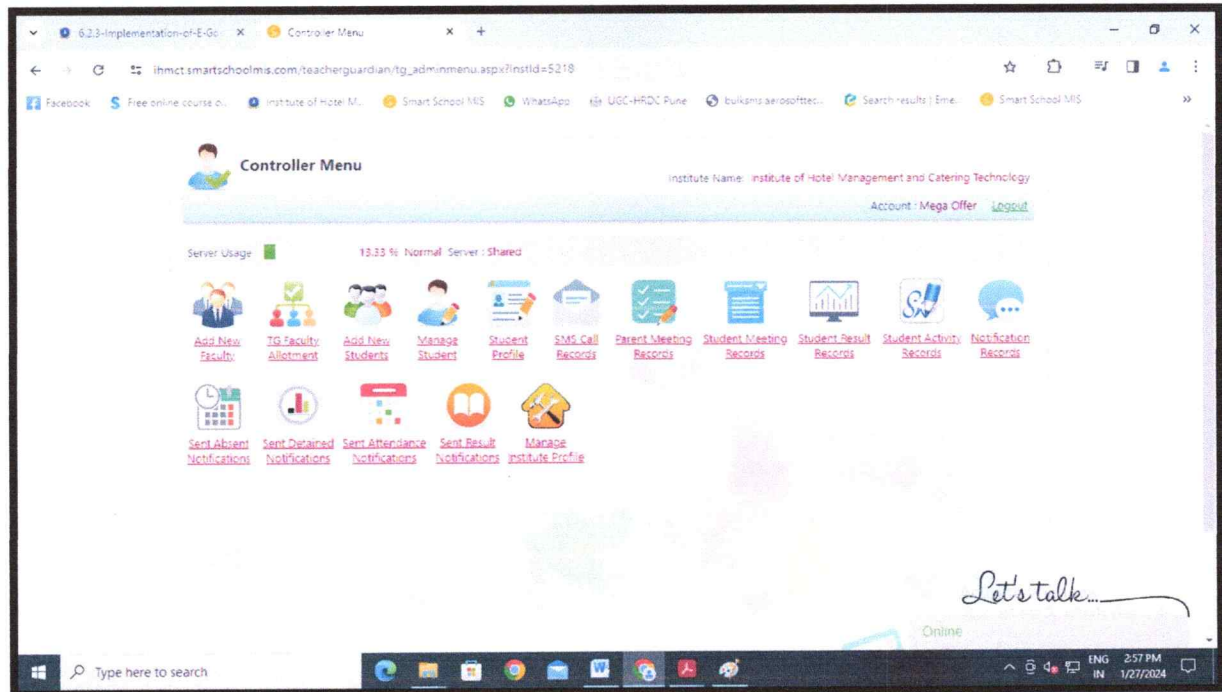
6.2.3-Implementation-of-E-Go ×
Controller Menu ×
+

ihmct.smartschoolmis.com/teacherguardian/tg_adminmenu.aspx?instId=5218

Facebook
Free online course o...
Institute of Hotel M...
Smart School MIS
WhatsApp
UGC-HRDC Pune
bulksms.aerosofttec...
Search results | Eme...
Smart School MIS

Controller Menu

Institute Name: Institute of Hotel Management and Catering Technology

Account : Mega Offer Logout

Server Usage 13.33 % Normal Server : Shared

Add New Faculty
TG Faculty Allotment
Add New Students
Manage Student
Student Profile
SMS Call Records
Parent Meeting Records
Student Meeting Records
Student Result Records
Student Activity Records
Notification Records

Sent Absent Notifications
Sent Detained Notifications
Sent Attendance Notifications
Sent Result Notifications
Manage Institute Profile

Let's talk...
Online

Type here to search

ENG IN 2:57 PM 1/27/2024